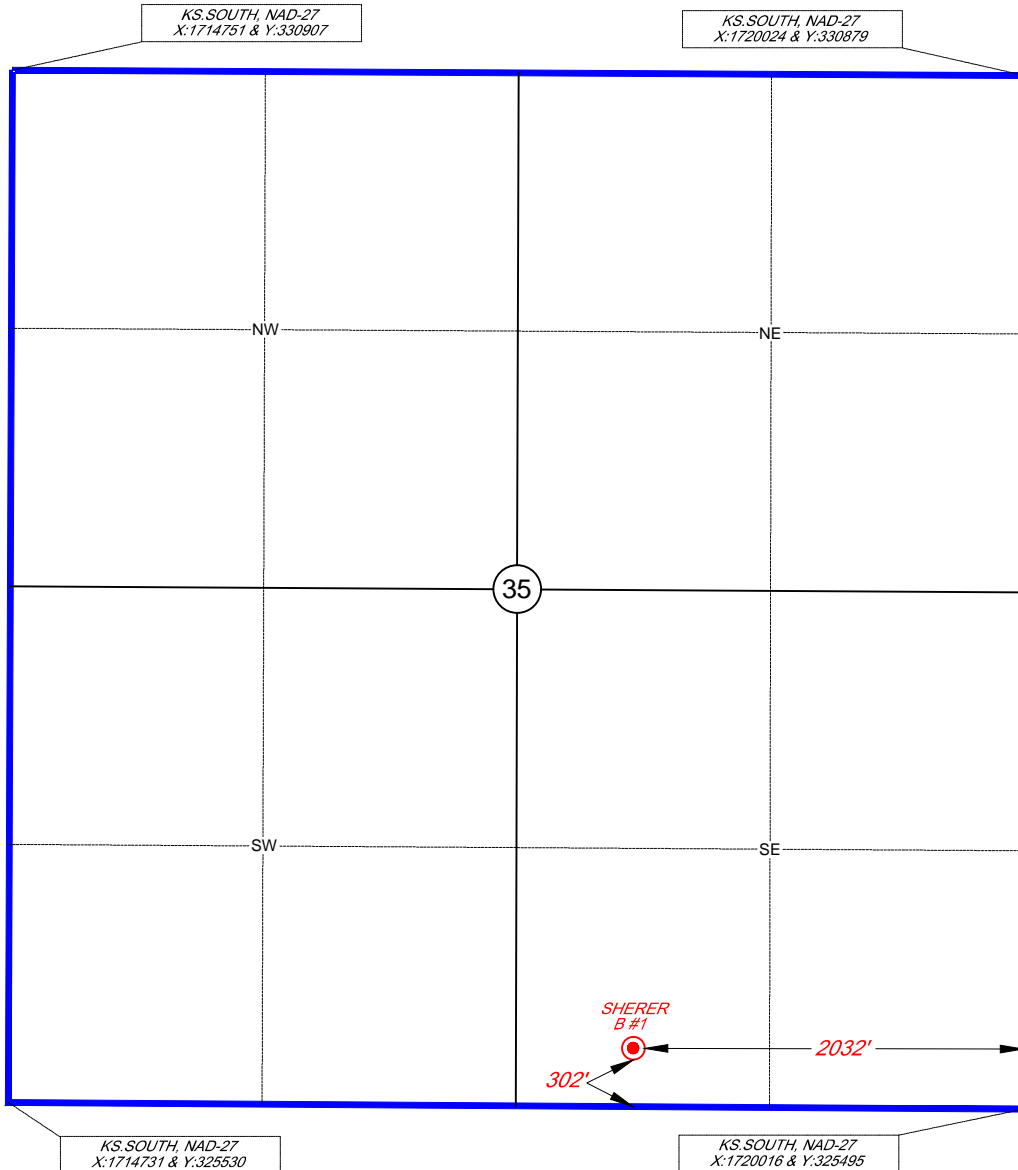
KS.SOUTH, NAD-27
X:1714751 & Y:330907

KS.SOUTH, NAD-27
X:1720024 & Y:330879

NW

NE

35

SW

SE

SHERER
B #1

2032'

302'

KS.SOUTH, NAD-27
X:1714731 & Y:325530

KS.SOUTH, NAD-27
X:1720016 & Y:325495